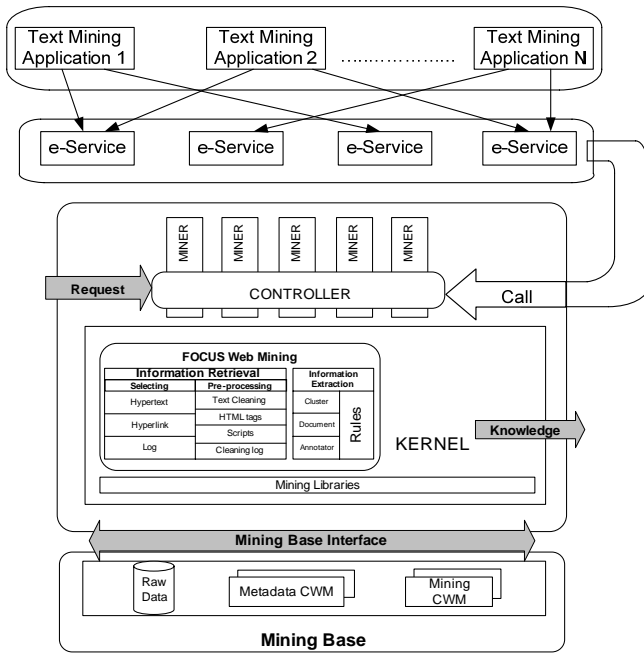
Text Mining Application 1

Text Mining Application 2

......................

Text Mining Application N

e-Service

e-Service

e-Service

e-Service

MINER

MINER

MINER

MINER

MINER

Request

CONTROLLER

Call

FOCUS Web Mining

| Information Retrieval | |
|---|---|
| Selecting | Pre-processing |
| Hypertext | Text Cleaning |
| Hyperlink | HTML tags |
| | Scripts |
| Log | Cleaning log |

Information Extraction

Cluster

Document

Annotator

Rules

KERNEL

Knowledge

Mining Libraries

Mining Base Interface

Raw Data

Metadata CWM

Mining CWM

Mining Base